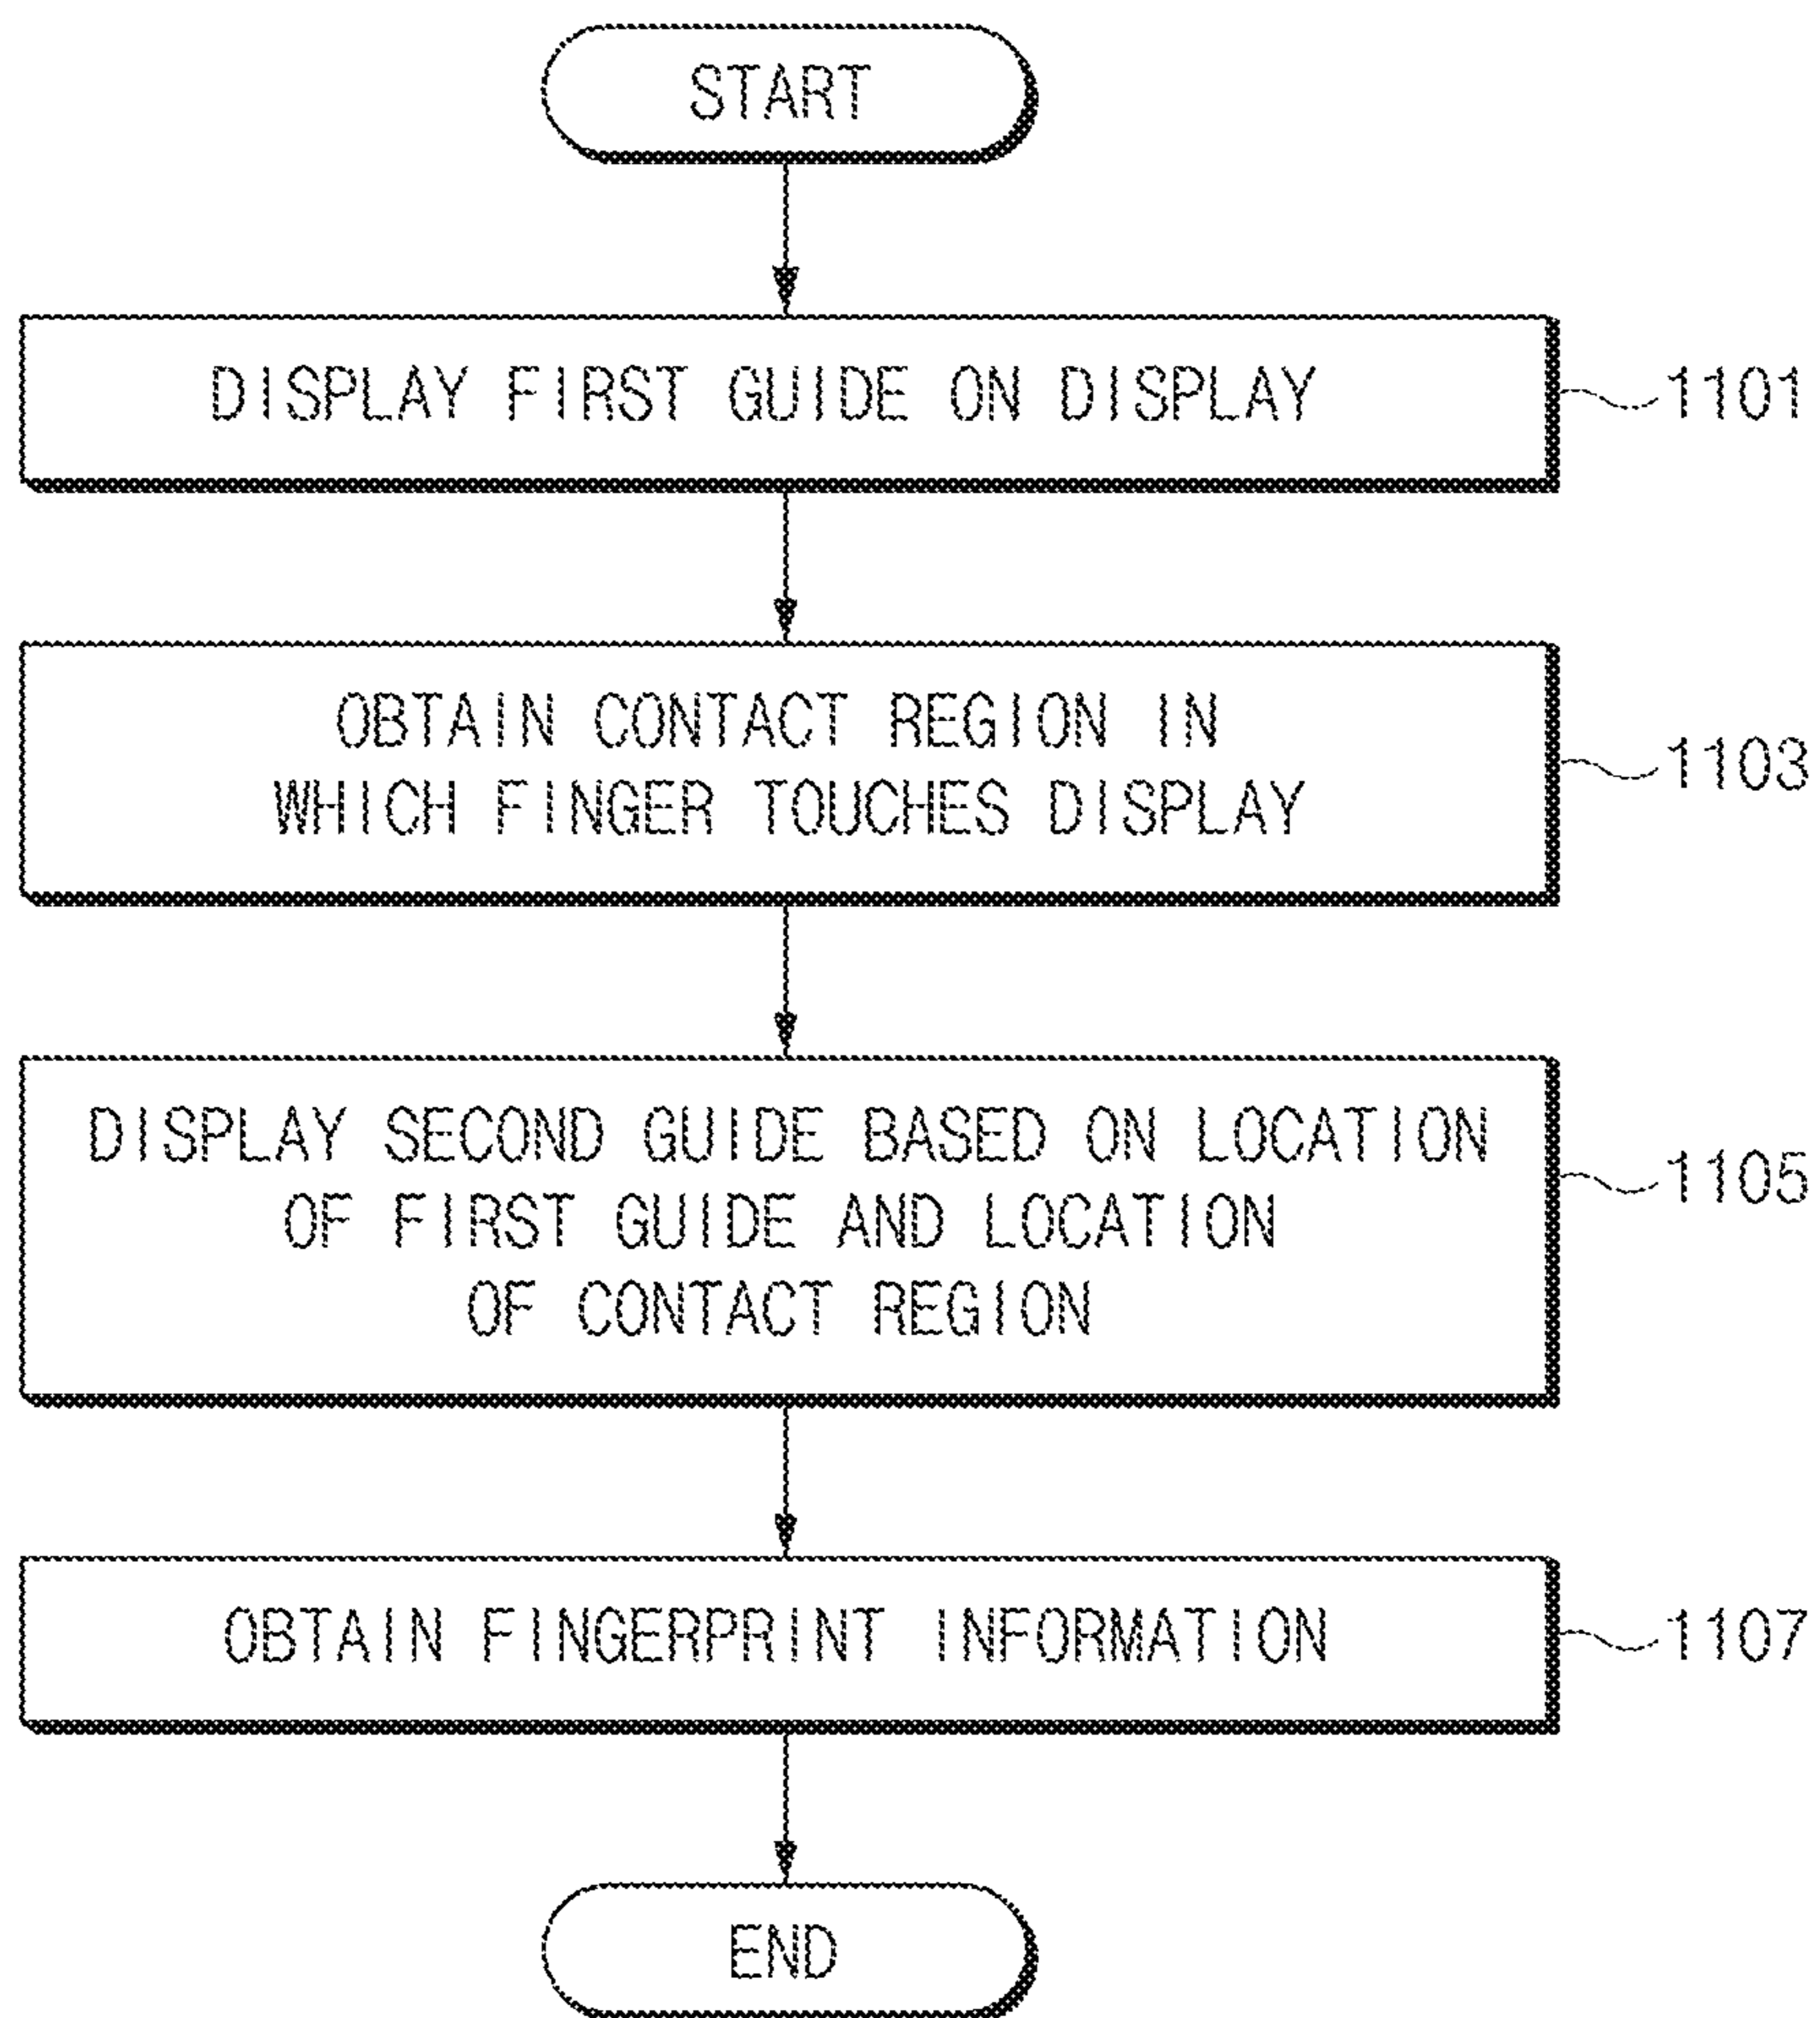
START

DISPLAY FIRST GUIDE ON DISPLAY

1101

OBTAIN CONTACT REGION IN WHICH FINGER TOUCHES DISPLAY

1103

DISPLAY SECOND GUIDE BASED ON LOCATION OF FIRST GUIDE AND LOCATION OF CONTACT REGION

1105

OBTAIN FINGERPRINT INFORMATION

1107

END